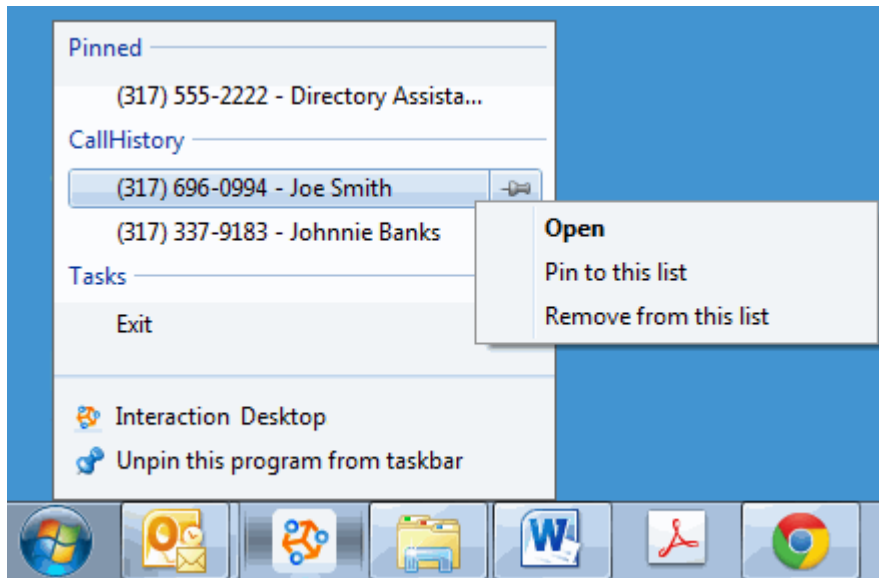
Pinned

(317) 555-2222 - Directory Assista...

CallHistory

(317) 696-0994 - Joe Smith

(317) 337-9183 - Johnnie Banks

Tasks

Exit

Open

Pin to this list

Remove from this list

Interaction Desktop

Unpin this program from taskbar